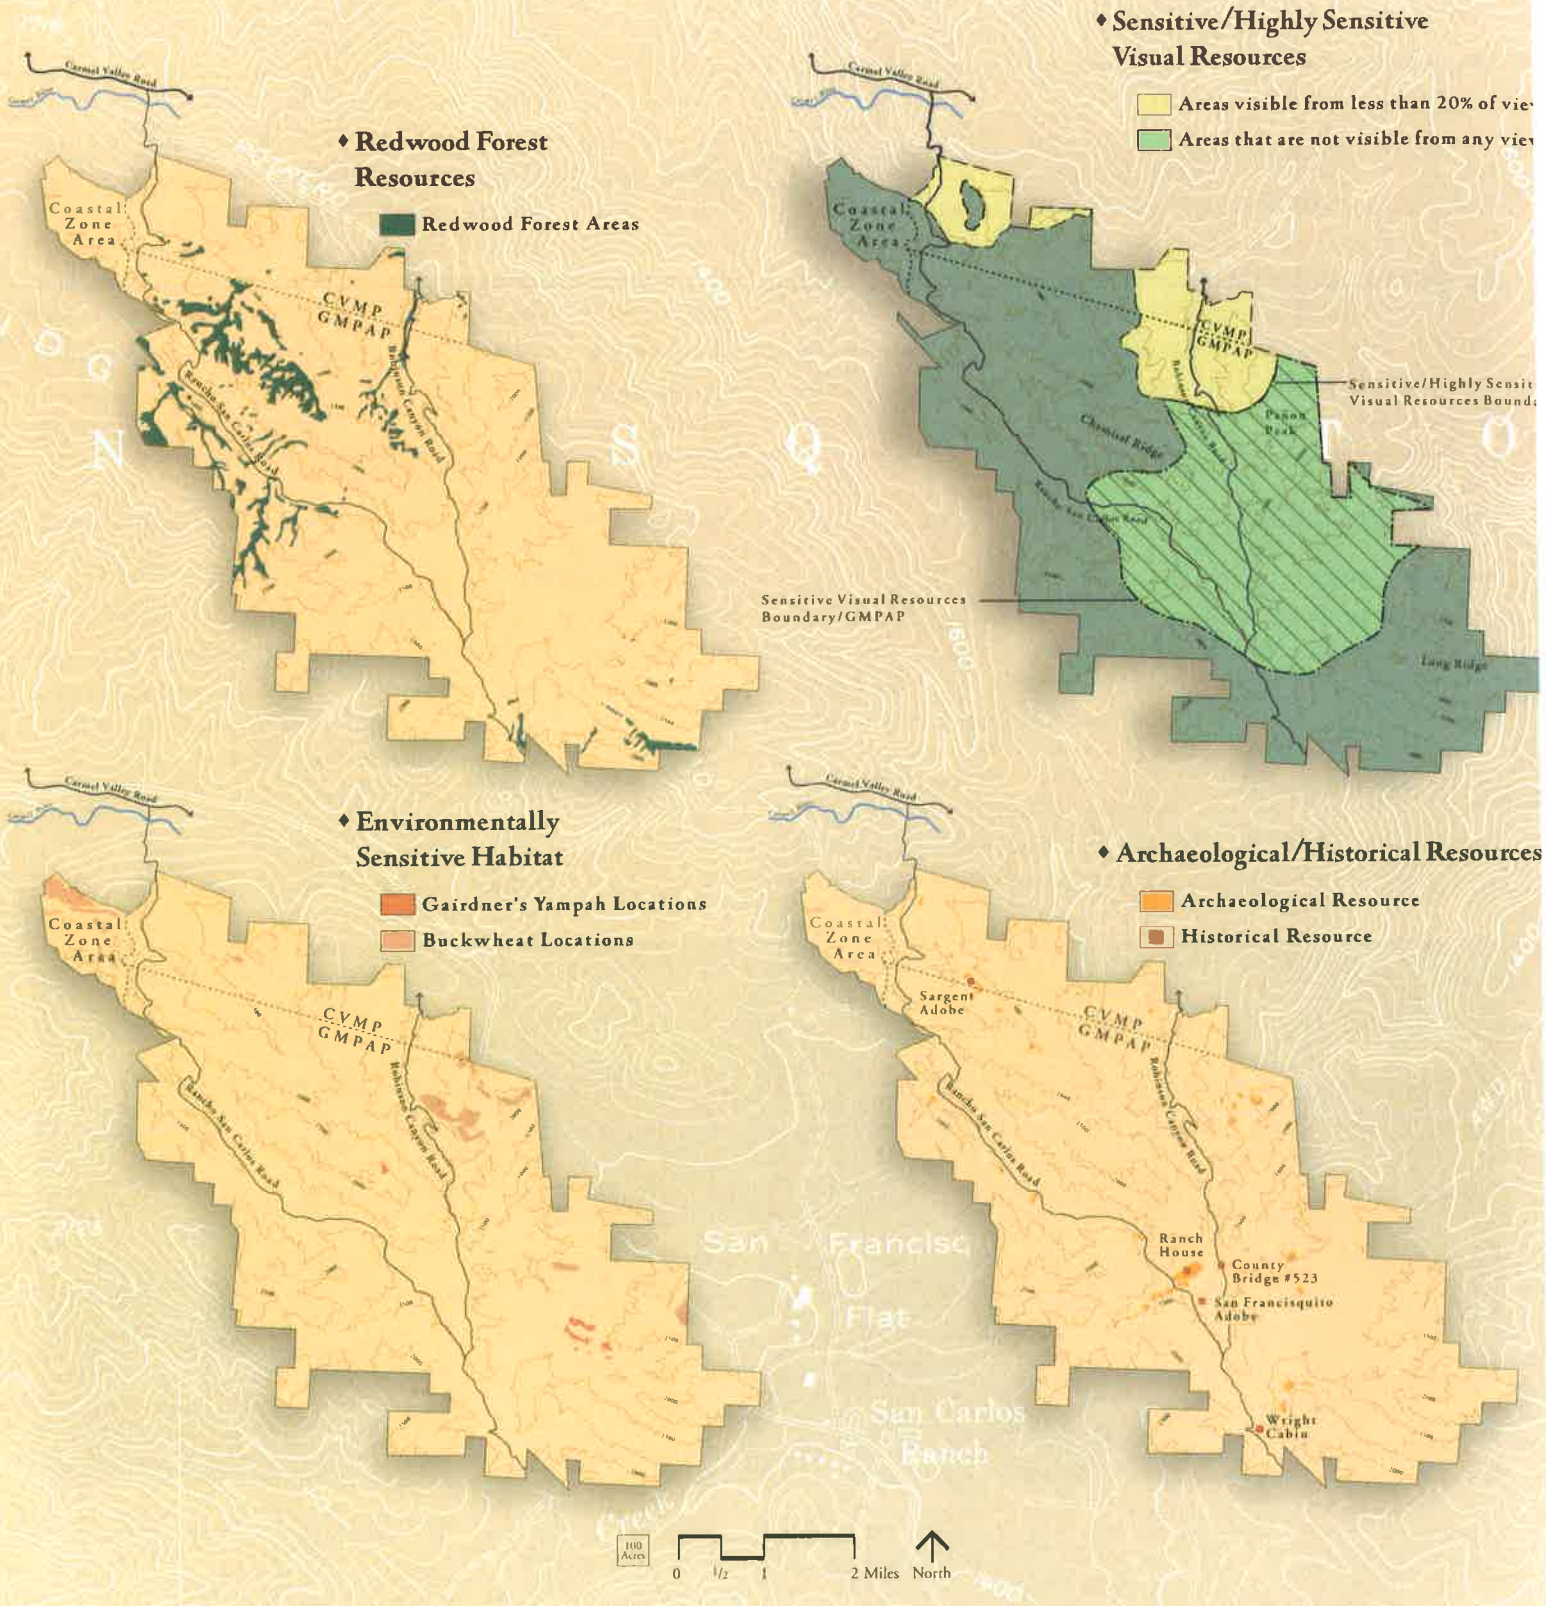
Carmel Valley Road

Carmel River

Redwood Forest Resources

Redwood Forest Areas

Coastal Zone Area

CVMP GMPAP

Robinson Canyon Road

Rancho San Carlos Road

Sensitive/Highly Sensitive Visual Resources

Areas visible from less than 20% of vie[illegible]

Areas that are not visible from any vie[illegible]

Carmel Valley Road

Carmel River

Coastal Zone Area

CVMP GMPAP

Sensitive/Highly Sensit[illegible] Visual Resources Bound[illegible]

Pinon Peak

Chamisal Ridge

Rancho San Carlos Road

Sensitive Visual Resources Boundary/GMPAP

Long Ridge

Environmentally Sensitive Habitat

Gairdner's Yampah Locations

Buckwheat Locations

Carmel Valley Road

Carmel River

Coastal Zone Area

CVMP GMPAP

Robinson Canyon Road

Rancho San Carlos Road

Archaeological/Historical Resources

Archaeological Resource

Historical Resource

Carmel Valley Road

Carmel River

Coastal Zone Area

Sargent Adobe

CVMP GMPAP

Robinson Canyon Road

Rancho San Carlos Road

Ranch House

County Bridge #523

San Francisquito Adobe

Wright Cabin

San Francisquito Flat

San Carlos Ranch

N S Q T O

100 Acres

0 1/2 1 2 Miles North